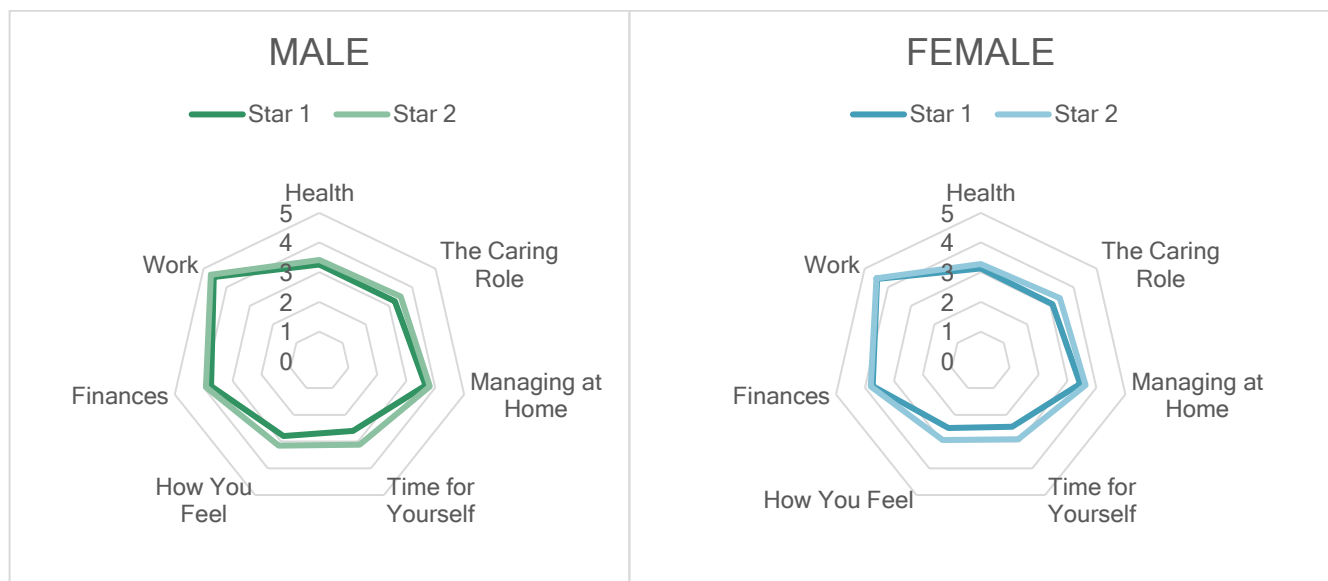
MALE

Star 1 Star 2

Health
5
4
3
2
1
0
The Caring Role
Managing at Home
Time for Yourself
How You Feel
Finances
Work

FEMALE

Star 1 Star 2

Health
5
4
3
2
1
0
The Caring Role
Managing at Home
Time for Yourself
How You Feel
Finances
Work